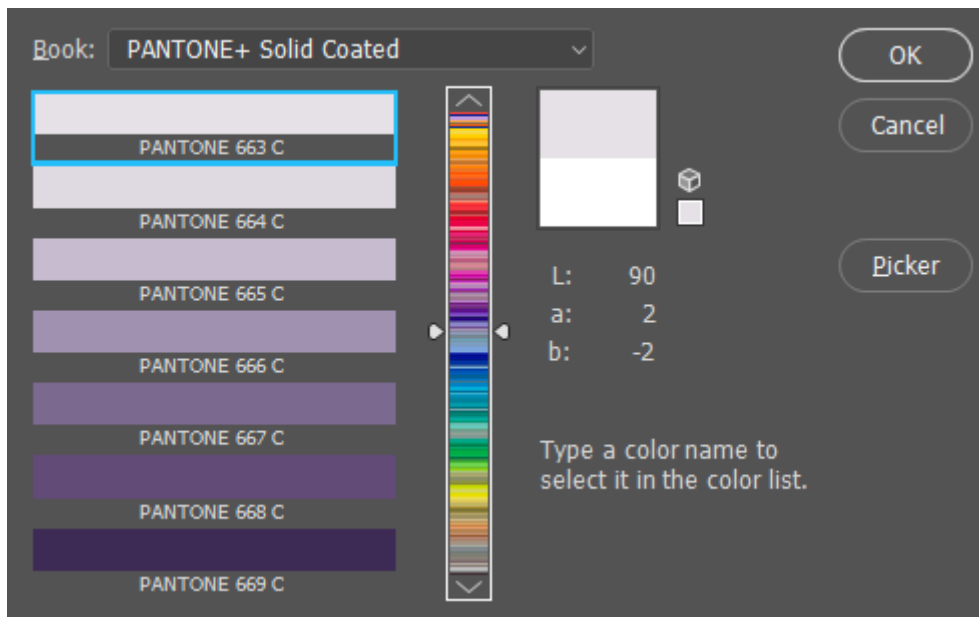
Book: PANTONE+ Solid Coated

OK

Cancel

Picker

PANTONE 663 C

PANTONE 664 C

PANTONE 665 C

PANTONE 666 C

PANTONE 667 C

PANTONE 668 C

PANTONE 669 C

L: 90
a: 2
b: -2

Type a color name to select it in the color list.